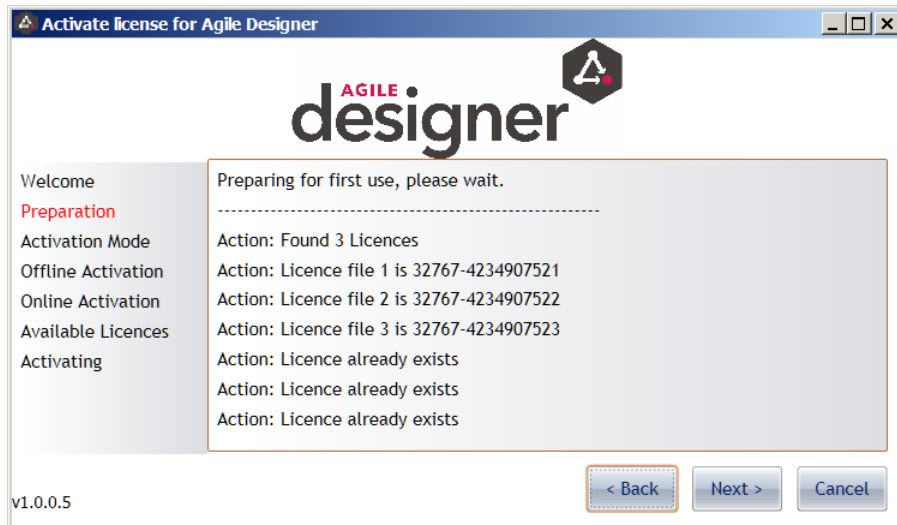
Activate license for Agile Designer

AGILE
designer

Welcome
Preparation
Activation Mode
Offline Activation
Online Activation
Available Licences
Activating

Preparing for first use, please wait.
--------------------------------------------------------
Action: Found 3 Licences
Action: Licence file 1 is 32767-4234907521
Action: Licence file 2 is 32767-4234907522
Action: Licence file 3 is 32767-4234907523
Action: Licence already exists
Action: Licence already exists
Action: Licence already exists

< Back
Next >
Cancel

v1.0.0.5